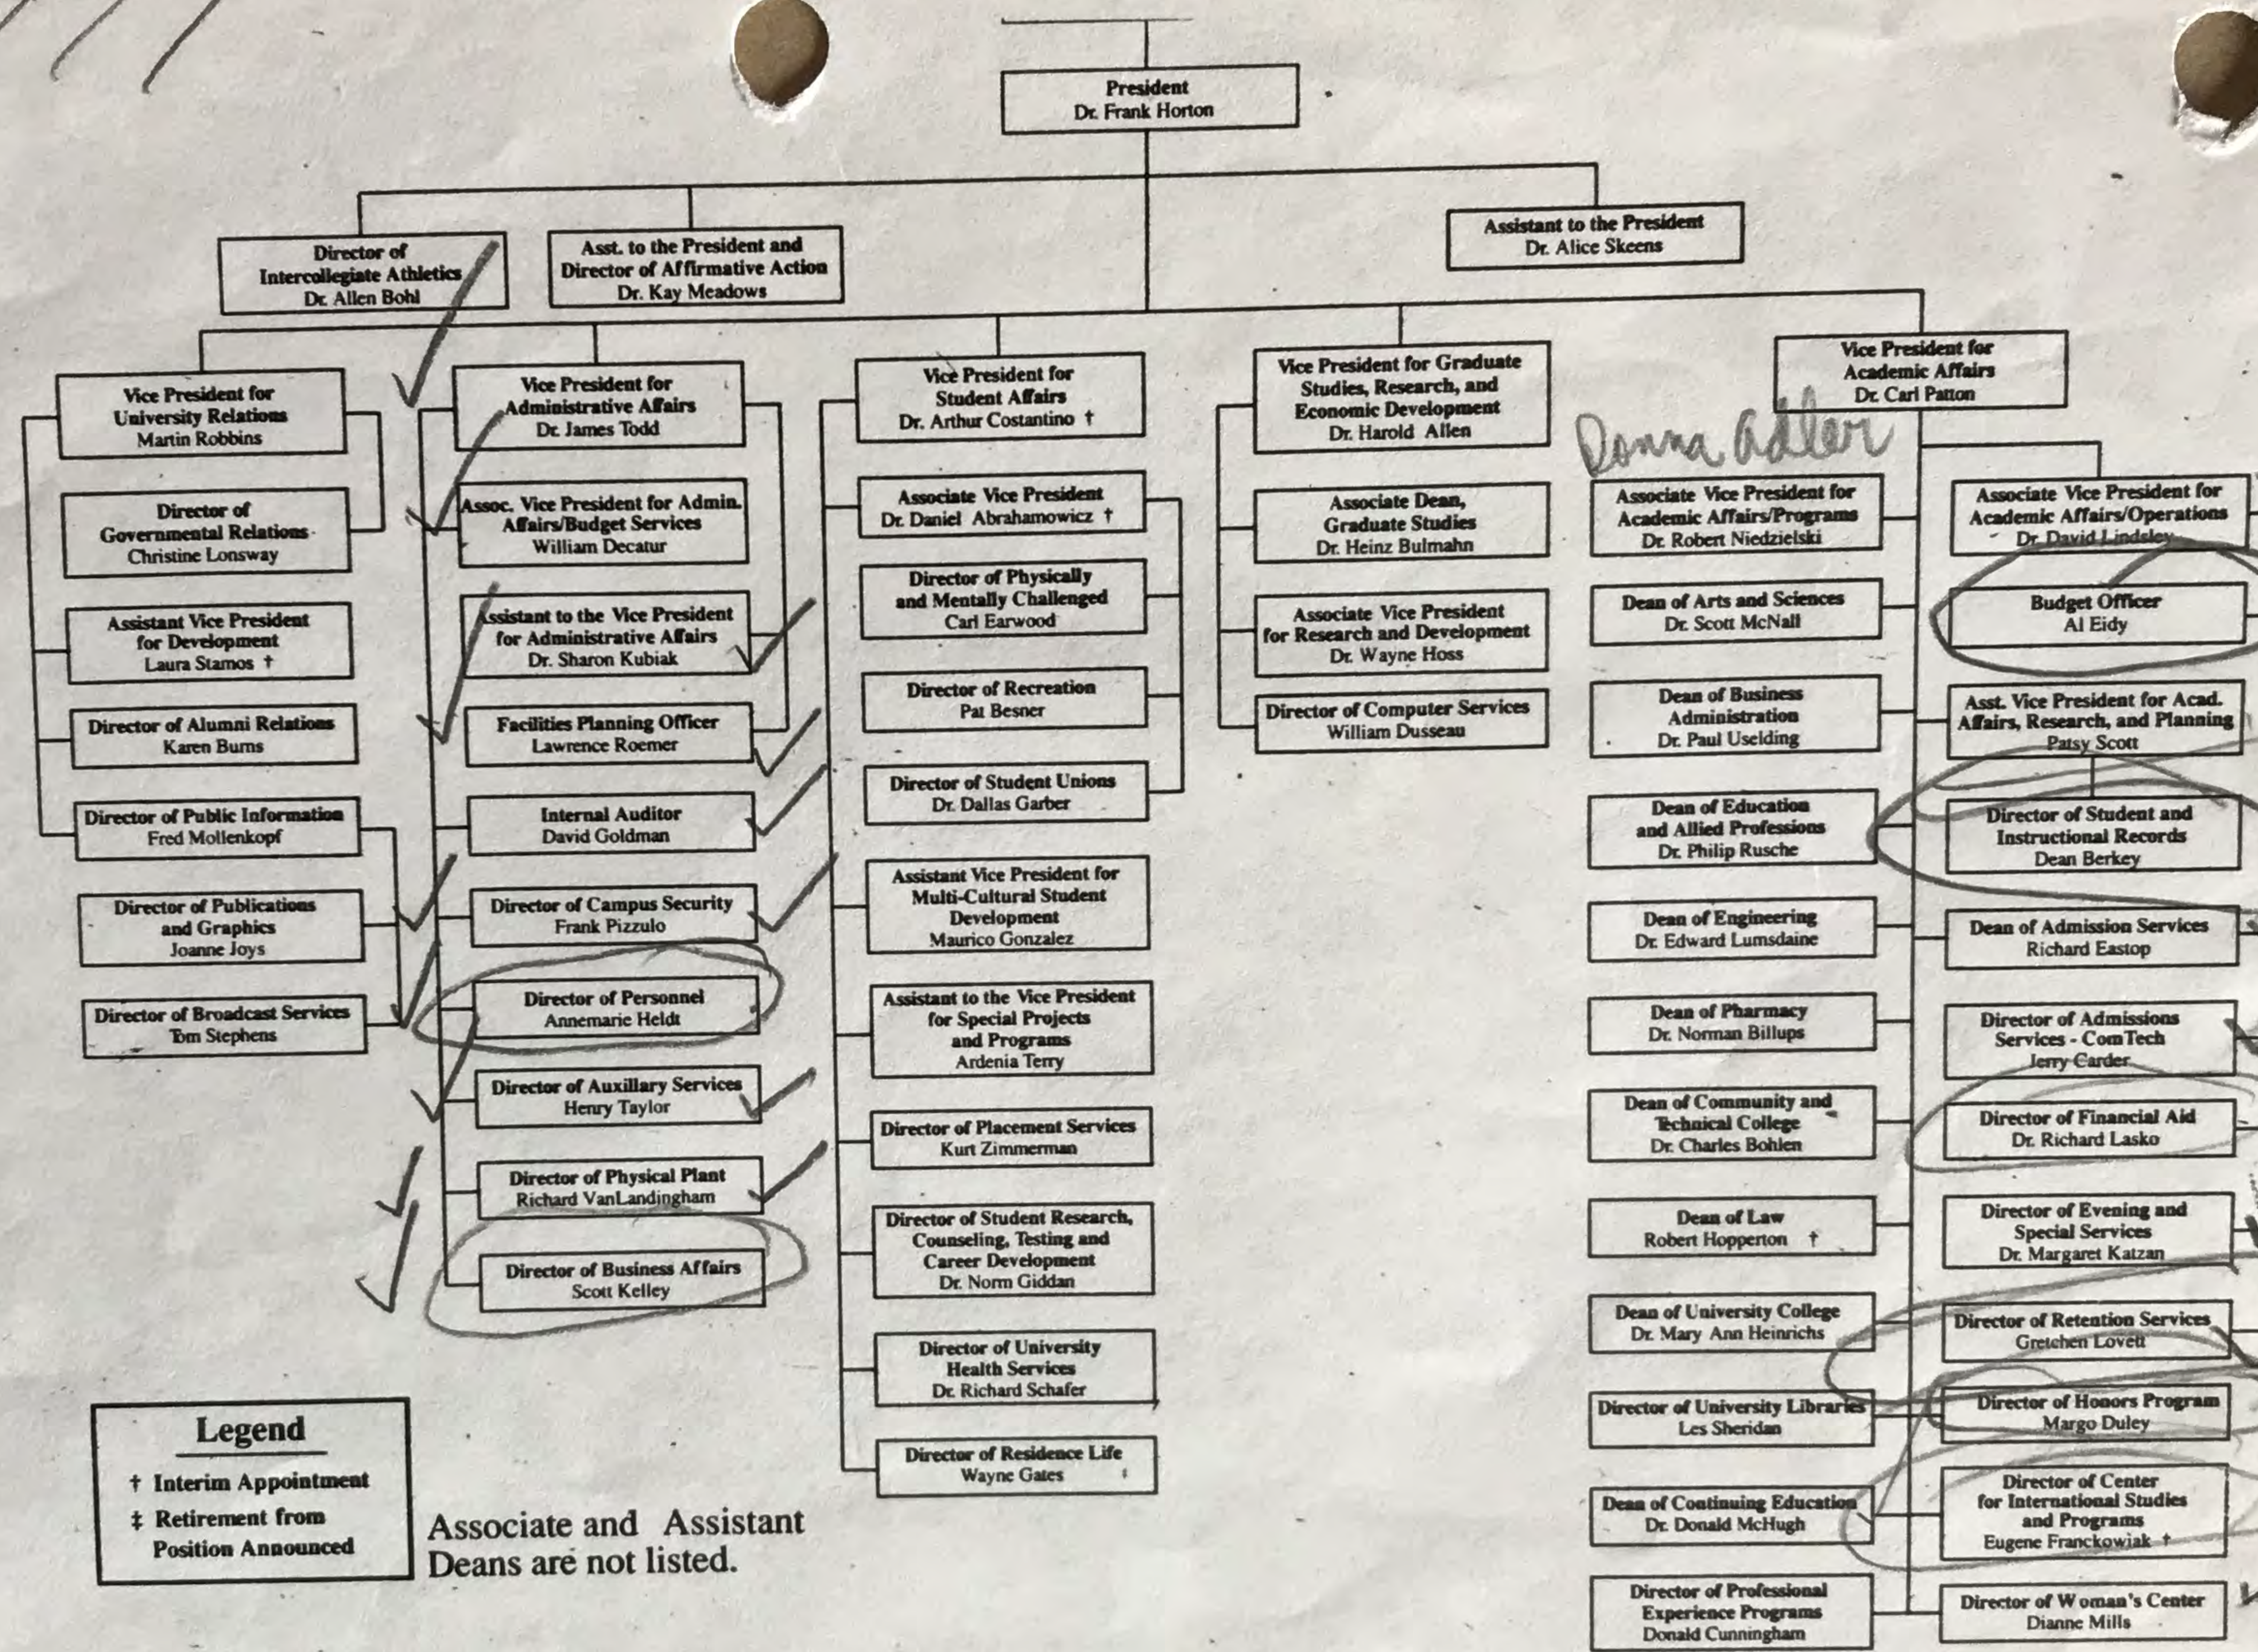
President
Dr. Frank Horton

Director of Intercollegiate Athletics
Dr. Allen Bohl

Asst. to the President and Director of Affirmative Action
Dr. Kay Meadows

Assistant to the President
Dr. Alice Skeens

Vice President for University Relations
Martin Robbins

Director of Governmental Relations
Christine Lonsway

Assistant Vice President for Development
Laura Stamos †

Director of Alumni Relations
Karen Burns

Director of Public Information
Fred Mollenkopf

Director of Publications and Graphics
Joanne Joys

Director of Broadcast Services
Tom Stephens

Vice President for Administrative Affairs
Dr. James Todd

Assoc. Vice President for Admin. Affairs/Budget Services
William Decatur

Assistant to the Vice President for Administrative Affairs
Dr. Sharon Kubiak

Facilities Planning Officer
Lawrence Roemer

Internal Auditor
David Goldman

Director of Campus Security
Frank Pizzulo

Director of Personnel
Annemarie Heldt

Director of Auxillary Services
Henry Taylor

Director of Physical Plant
Richard VanLandingham

Director of Business Affairs
Scott Kelley

Vice President for Student Affairs
Dr. Arthur Costantino †

Associate Vice President
Dr. Daniel Abrahamowicz †

Director of Physically and Mentally Challenged
Carl Earwood

Director of Recreation
Pat Besner

Director of Student Unions
Dr. Dallas Garber

Assistant Vice President for Multi-Cultural Student Development
Maurico Gonzalez

Assistant to the Vice President for Special Projects and Programs
Ardenia Terry

Director of Placement Services
Kurt Zimmerman

Director of Student Research, Counseling, Testing and Career Development
Dr. Norm Giddan

Director of University Health Services
Dr. Richard Schafer

Director of Residence Life
Wayne Gates

Vice President for Graduate Studies, Research, and Economic Development
Dr. Harold Allen

Associate Dean, Graduate Studies
Dr. Heinz Bulmahn

Associate Vice President for Research and Development
Dr. Wayne Hoss

Director of Computer Services
William Dusseau

Vice President for Academic Affairs
Dr. Carl Patton

Donna Adler

Associate Vice President for Academic Affairs/Programs
Dr. Robert Niedzielski

Dean of Arts and Sciences
Dr. Scott McNall

Dean of Business Administration
Dr. Paul Uselding

Dean of Education and Allied Professions
Dr. Philip Rusche

Dean of Engineering
Dr. Edward Lumsdaine

Dean of Pharmacy
Dr. Norman Billups

Dean of Community and Technical College
Dr. Charles Bohlen

Dean of Law
Robert Hopperton †

Dean of University College
Dr. Mary Ann Heinrichs

Director of University Libraries
Les Sheridan

Dean of Continuing Education
Dr. Donald McHugh

Director of Professional Experience Programs
Donald Cunningham

Associate Vice President for Academic Affairs/Operations
Dr. David Lindsley

Budget Officer
Al Eidy

Asst. Vice President for Acad. Affairs, Research, and Planning
Patsy Scott

Director of Student and Instructional Records
Dean Berkey

Dean of Admission Services
Richard Eastop

Director of Admissions Services - ComTech
Jerry Carder

Director of Financial Aid
Dr. Richard Lasko

Director of Evening and Special Services
Dr. Margaret Katzan

Director of Retention Services
Gretchen Lovett

Director of Honors Program
Margo Duley

Director of Center for International Studies and Programs
Eugene Franckowiak †

Director of Woman's Center
Dianne Mills

Legend
† Interim Appointment
‡ Retirement from Position Announced

Associate and Assistant Deans are not listed.